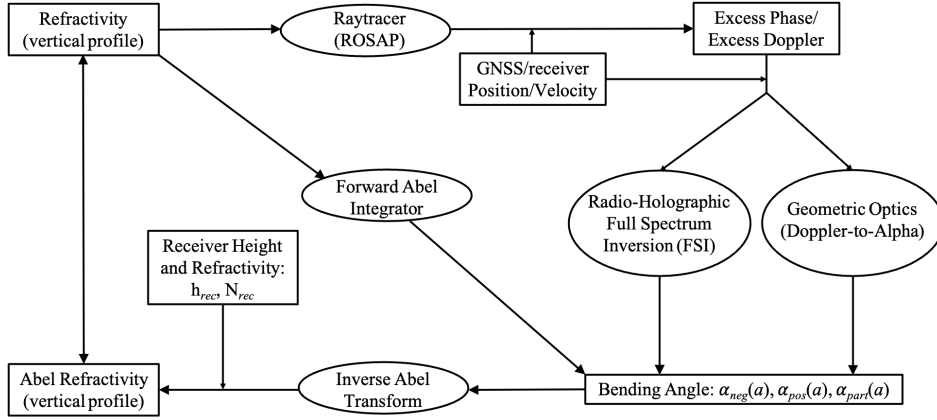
Refractivity (vertical profile)

Raytracer (ROSAP)

Excess Phase/ Excess Doppler

GNSS/receiver Position/Velocity

Forward Abel Integrator

Radio-Holographic Full Spectrum Inversion (FSI)

Geometric Optics (Doppler-to-Alpha)

Receiver Height and Refractivity: $h_{rec}$, $N_{rec}$

Abel Refractivity (vertical profile)

Inverse Abel Transform

Bending Angle: $\alpha_{neg}(a)$, $\alpha_{pos}(a)$, $\alpha_{part}(a)$